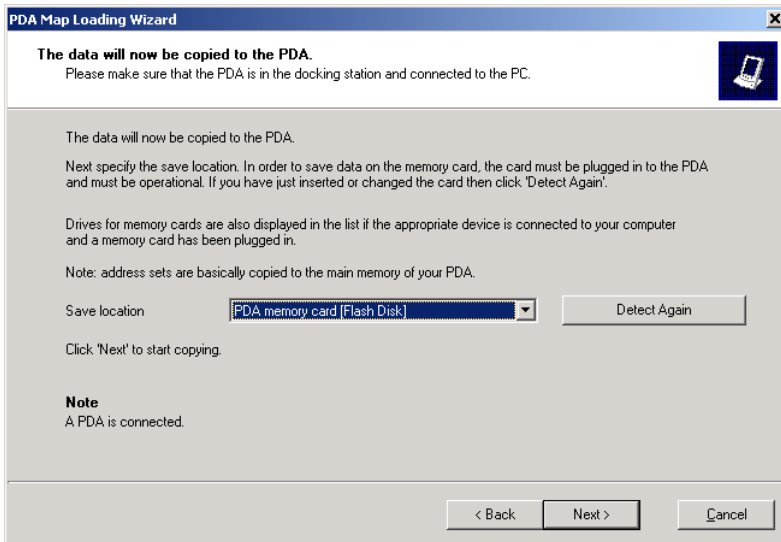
PDA Map Loading Wizard

The data will now be copied to the PDA.
Please make sure that the PDA is in the docking station and connected to the PC.

The data will now be copied to the PDA.

Next specify the save location. In order to save data on the memory card, the card must be plugged in to the PDA and must be operational. If you have just inserted or changed the card then click 'Detect Again'.

Drives for memory cards are also displayed in the list if the appropriate device is connected to your computer and a memory card has been plugged in.

Note: address sets are basically copied to the main memory of your PDA.

Save location | PDA memory card (Flash Disk) | Detect Again

Click 'Next' to start copying.

Note
A PDA is connected.

< Back | Next > | Cancel